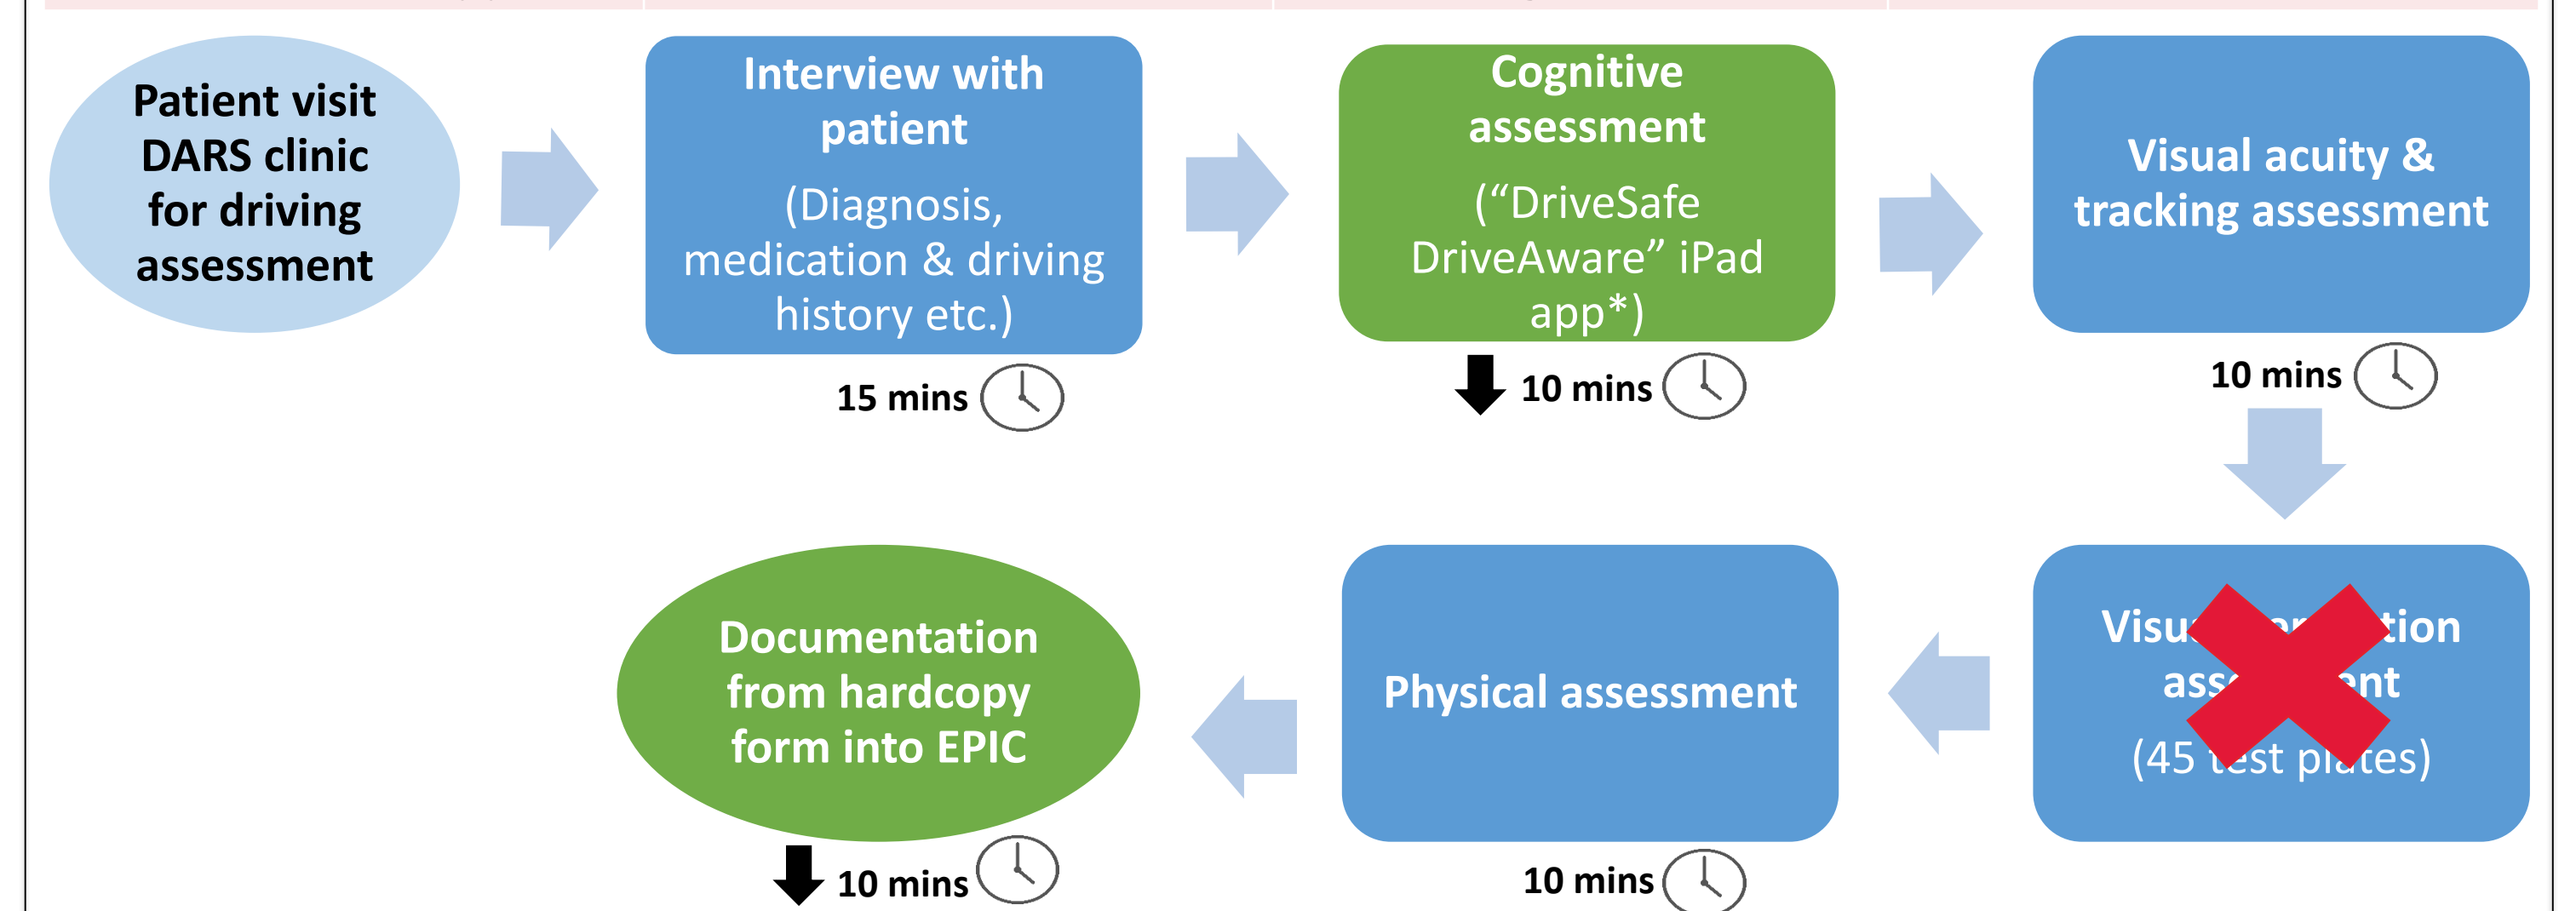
Patient visit DARS clinic for driving assessment

Interview with patient

(Diagnosis, medication & driving history etc.)

15 mins

Cognitive assessment

(“DriveSafe DriveAware” iPad app*)

10 mins

Visual acuity & tracking assessment

10 mins

Visu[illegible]tion ass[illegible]nt

(45 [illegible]est pl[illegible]tes)

Physical assessment

10 mins

Documentation from hardcopy form into EPIC

10 mins